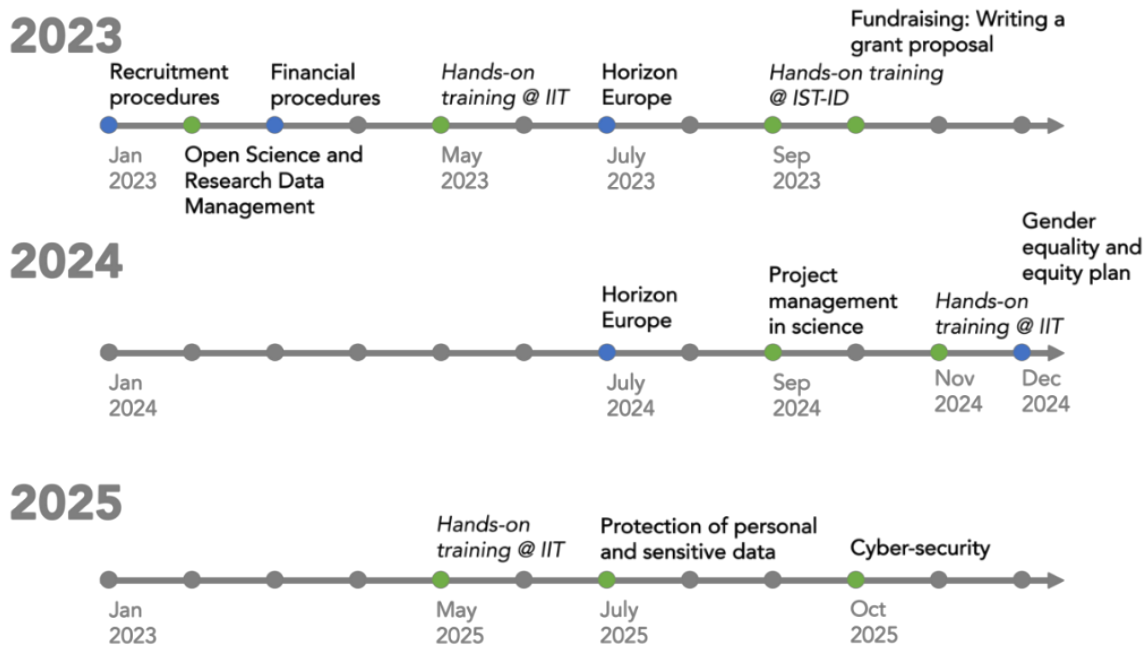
2023

Recruitment procedures

Financial procedures

*Hands-on training @ IIT*

Horizon Europe

*Hands-on training @ IST-ID*

Fundraising: Writing a grant proposal

Jan 2023

Open Science and Research Data Management

May 2023

July 2023

Sep 2023

2024

Horizon Europe

Project management in science

*Hands-on training @ IIT*

Gender equality and equity plan

Jan 2024

July 2024

Sep 2024

Nov 2024

Dec 2024

2025

*Hands-on training @ IIT*

Protection of personal and sensitive data

Cyber-security

Jan 2023

May 2025

July 2025

Oct 2025